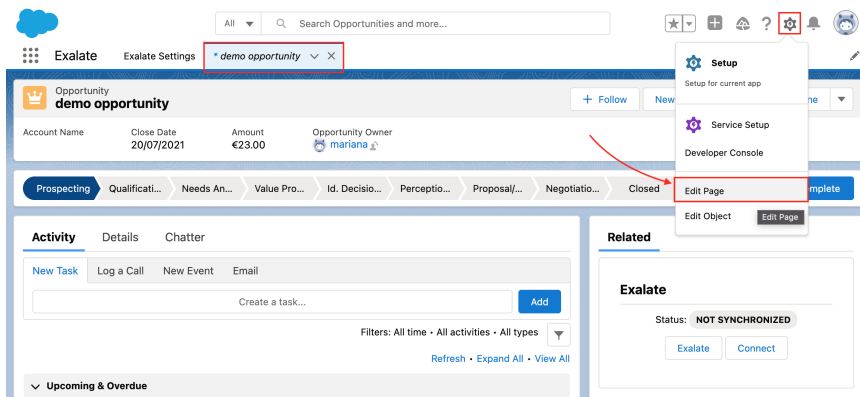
All Search Opportunities and more...

Exalate Exalate Settings * demo opportunity

Opportunity
demo opportunity

+ Follow New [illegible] me

Account Name
Close Date 20/07/2021
Amount €23.00
Opportunity Owner mariana

Prospecting Qualificati... Needs An... Value Pro... Id. Decisio... Perceptio... Proposal/... Negotiatio... Closed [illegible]mplete

Setup
Setup for current app
Service Setup
Developer Console
Edit Page
Edit Object Edit Page

Activity Details Chatter

New Task Log a Call New Event Email

Create a task... Add

Filters: All time • All activities • All types

Refresh • Expand All • View All

Upcoming & Overdue

Related

Exalate
Status: NOT SYNCHRONIZED
Exalate Connect